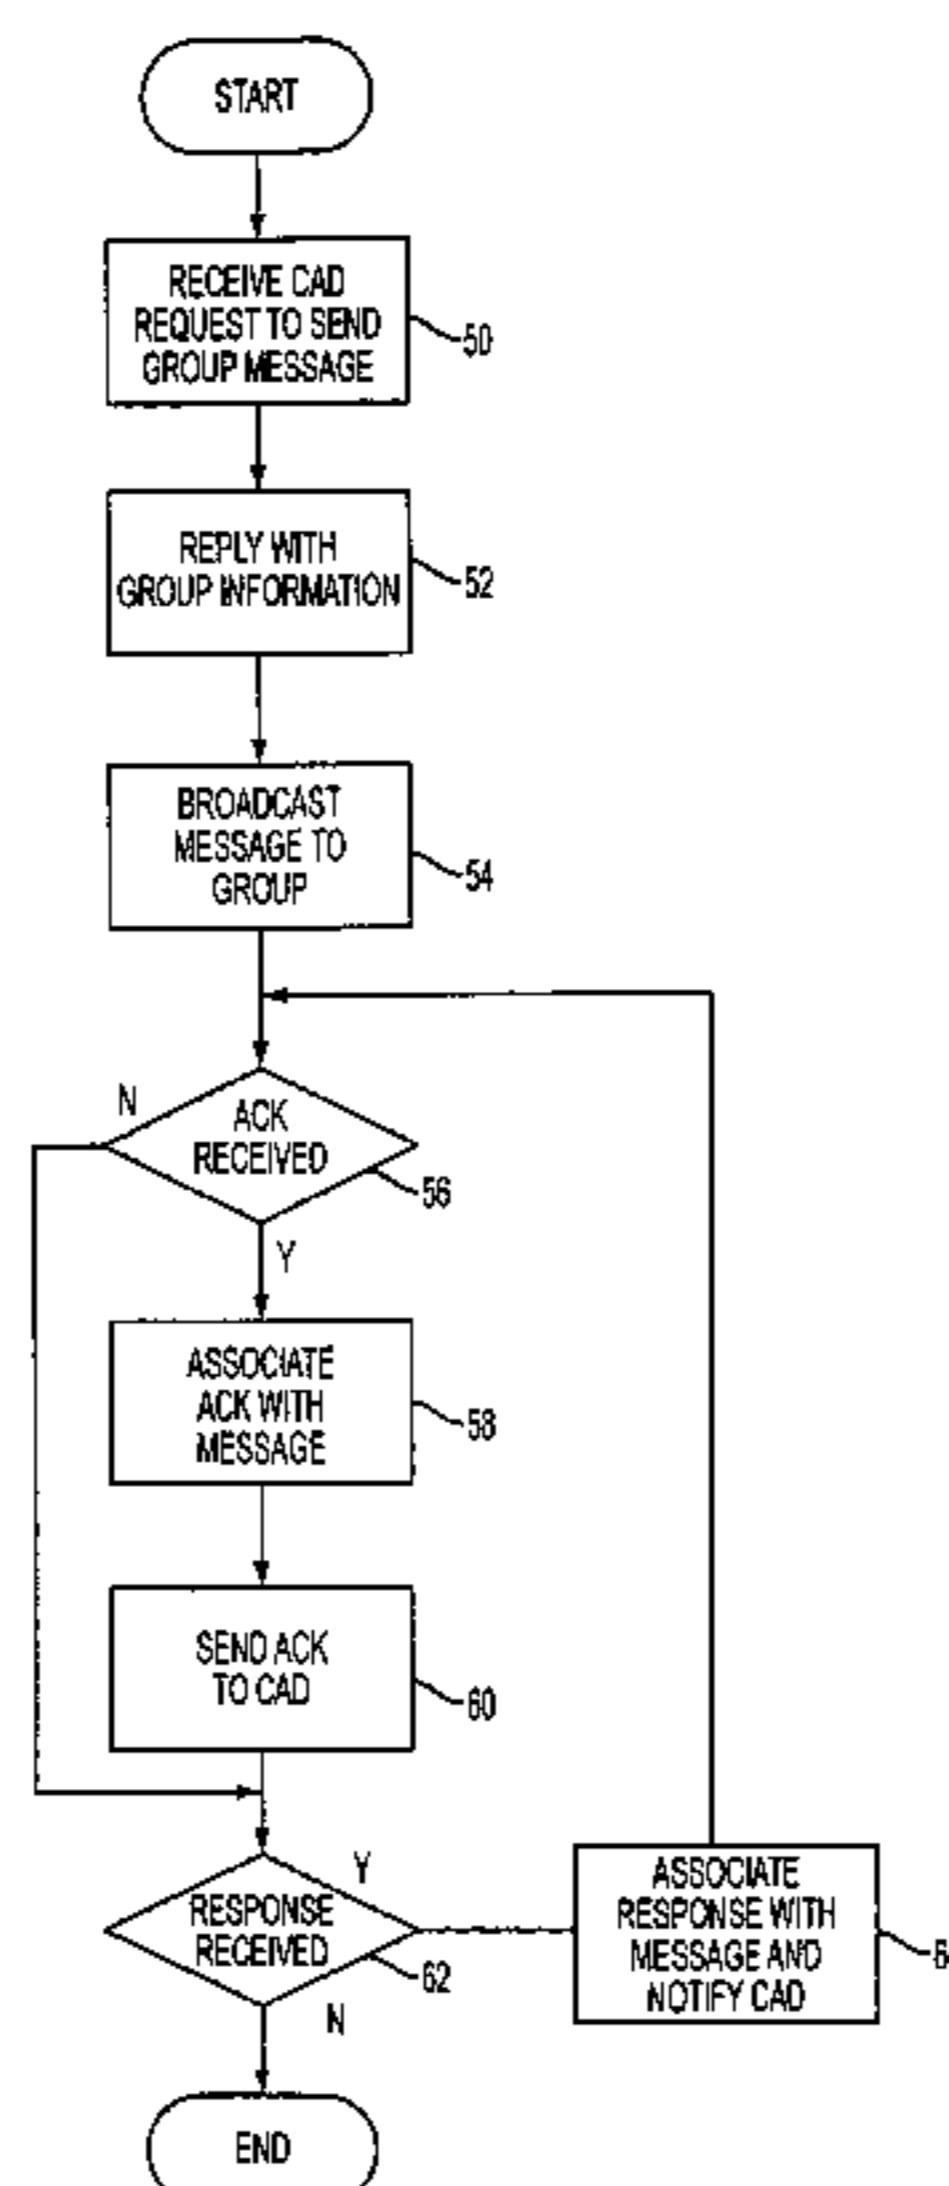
START

RECEIVE CAD REQUEST TO SEND GROUP MESSAGE
50

REPLY WITH GROUP INFORMATION
52

BROADCAST MESSAGE TO GROUP
54

N
ACK RECEIVED
56
Y

ASSOCIATE ACK WITH MESSAGE
58

SEND ACK TO CAD
60

Y
RESPONSE RECEIVED
62
N

ASSOCIATE RESPONSE WITH MESSAGE AND NOTIFY CAD
6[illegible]

END